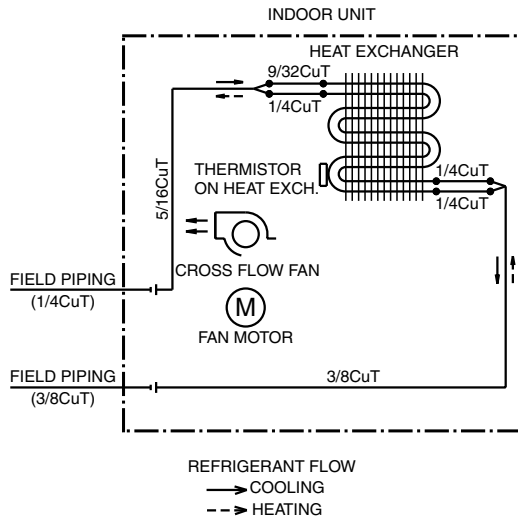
INDOOR UNIT

HEAT EXCHANGER

9/32CuT

1/4CuT

5/16CuT

THERMISTOR ON HEAT EXCH.

1/4CuT

1/4CuT

CROSS FLOW FAN

FIELD PIPING (1/4CuT)

M

FAN MOTOR

FIELD PIPING (3/8CuT)

3/8CuT

REFRIGERANT FLOW
COOLING
HEATING